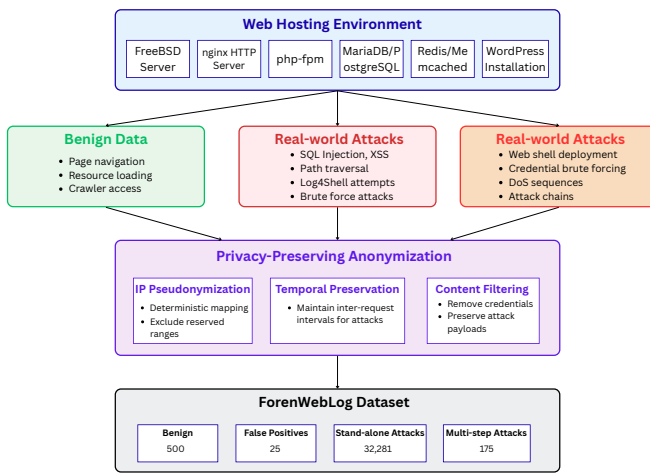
Web Hosting Environment

FreeBSD Server

nginx HTTP Server

php-fpm

MariaDB/PostgreSQL

Redis/Memcached

WordPress Installation

Benign Data
- Page navigation
- Resource loading
- Crawler access

Real-world Attacks
- SQL Injection, XSS
- Path traversal
- Log4Shell attempts
- Brute force attacks

Real-world Attacks
- Web shell deployment
- Credential brute forcing
- DoS sequences
- Attack chains

Privacy-Preserving Anonymization

IP Pseudonymization
- Deterministic mapping
- Exclude reserved ranges

Temporal Preservation
- Maintain inter-request intervals for attacks

Content Filtering
- Remove credentials
- Preserve attack payloads

ForenWebLog Dataset

| Benign | False Positives | Stand-alone Attacks | Multi-step Attacks |
|---|---|---|---|
| 500 | 25 | 32,281 | 175 |